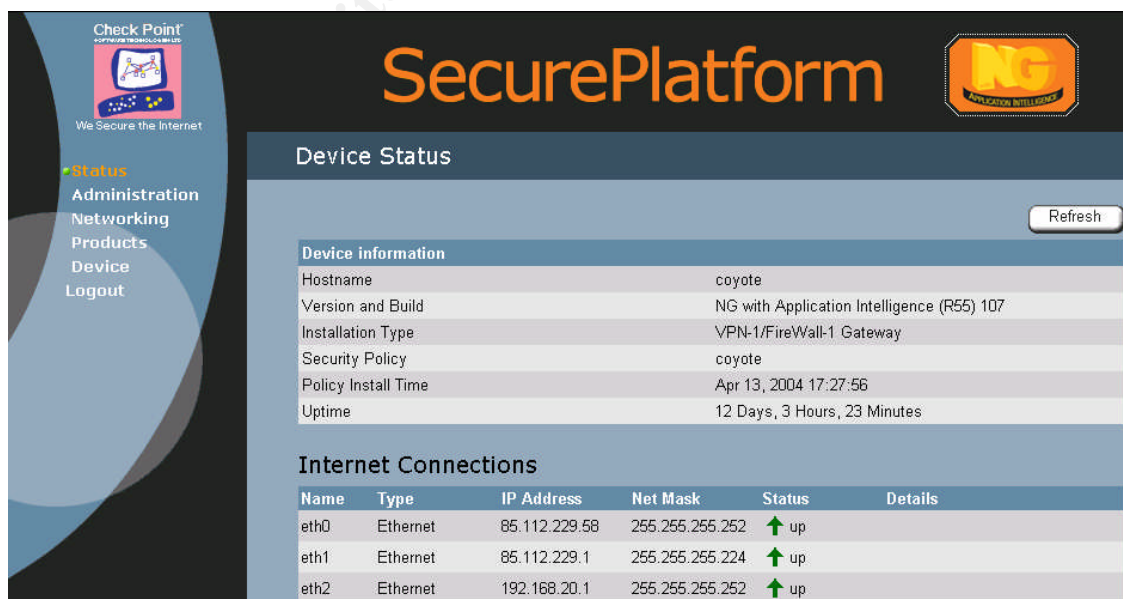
Check Point
SOFTWARE TECHNOLOGIES LTD
We Secure the Internet

SecurePlatform

NG
APPLICATION INTELLIGENCE

Status
Administration
Networking
Products
Device
Logout

Device Status

Refresh

| Device information | |
|---|---|
| Hostname | coyote |
| Version and Build | NG with Application Intelligence (R55) 107 |
| Installation Type | VPN-1/FireWall-1 Gateway |
| Security Policy | coyote |
| Policy Install Time | Apr 13, 2004 17:27:56 |
| Uptime | 12 Days, 3 Hours, 23 Minutes |

Internet Connections

| Name | Type | IP Address | Net Mask | Status | Details |
|---|---|---|---|---|---|
| eth0 | Ethernet | 85.112.229.58 | 255.255.255.252 | up | |
| eth1 | Ethernet | 85.112.229.1 | 255.255.255.224 | up | |
| eth2 | Ethernet | 192.168.20.1 | 255.255.255.252 | up | |